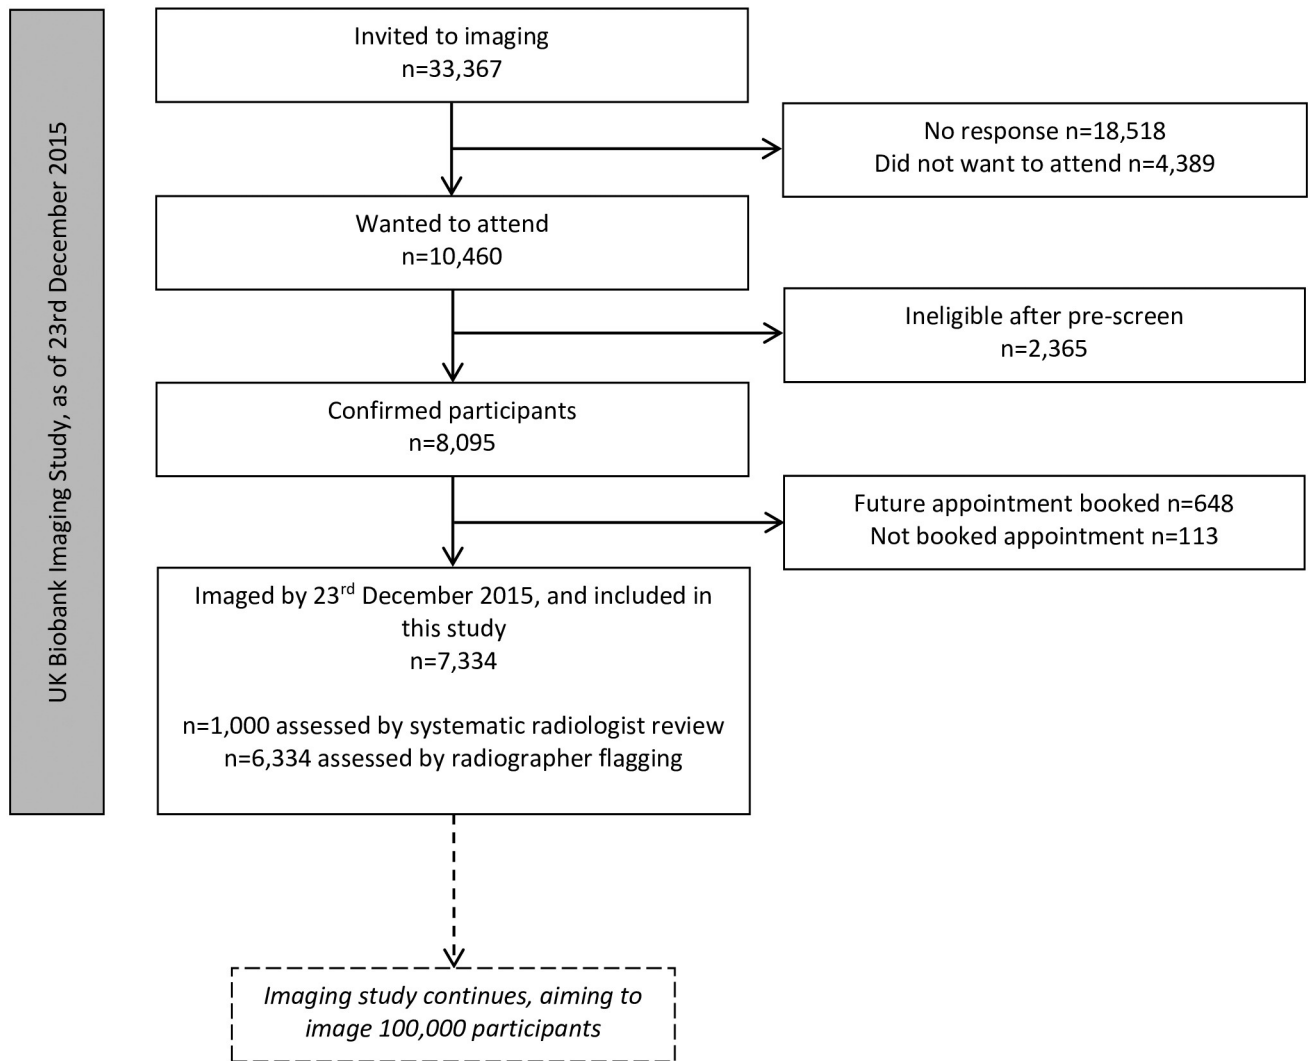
UK Biobank Imaging Study, as of 23rd December 2015

Invited to imaging
n=33,367

No response n=18,518
Did not want to attend n=4,389

Wanted to attend
n=10,460

Ineligible after pre-screen
n=2,365

Confirmed participants
n=8,095

Future appointment booked n=648
Not booked appointment n=113

Imaged by 23$^{rd}$ December 2015, and included in this study
n=7,334

n=1,000 assessed by systematic radiologist review
n=6,334 assessed by radiographer flagging

Imaging study continues, aiming to image 100,000 participants